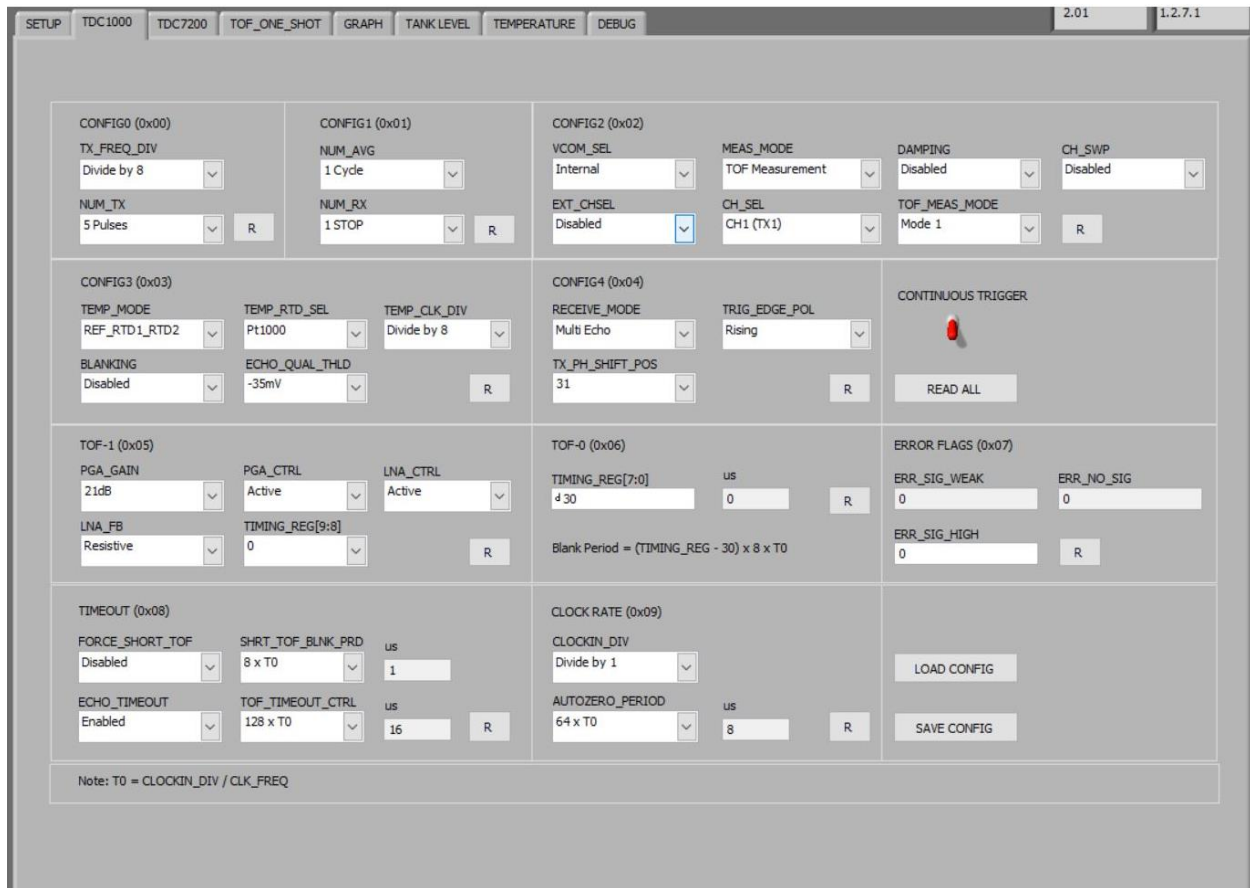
SETUP TDC1000 TDC7200 TOF_ONE_SHOT GRAPH TANK LEVEL TEMPERATURE DEBUG

2.01 1.2.7.1

CONFIG0 (0x00)
TX_FREQ_DIV
Divide by 8
NUM_TX
5 Pulses
R

CONFIG1 (0x01)
NUM_AVG
1 Cycle
NUM_RX
1 STOP
R

CONFIG2 (0x02)
VCOM_SEL
Internal
MEAS_MODE
TOF Measurement
DAMPING
Disabled
CH_SWP
Disabled
EXT_CHSEL
Disabled
CH_SEL
CH1 (TX1)
TOF_MEAS_MODE
Mode 1
R

CONFIG3 (0x03)
TEMP_MODE
REF_RTD1_RTD2
TEMP_RTD_SEL
Pt1000
TEMP_CLK_DIV
Divide by 8
BLANKING
Disabled
ECHO_QUAL_THLD
-35mV
R

CONFIG4 (0x04)
RECEIVE_MODE
Multi Echo
TRIG_EDGE_POL
Rising
TX_PH_SHIFT_POS
31
R

CONTINUOUS TRIGGER
READ ALL

TOF-1 (0x05)
PGA_GAIN
21dB
PGA_CTRL
Active
LNA_CTRL
Active
LNA_FB
Resistive
TIMING_REG[9:8]
0
R

TOF-0 (0x06)
TIMING_REG[7:0]
d 30
us
0
R
Blank Period = (TIMING_REG - 30) x 8 x T0

ERROR FLAGS (0x07)
ERR_SIG_WEAK
0
ERR_NO_SIG
0
ERR_SIG_HIGH
0
R

TIMEOUT (0x08)
FORCE_SHORT_TOF
Disabled
SHRT_TOF_BLNK_PRD
8 x T0
us
1
ECHO_TIMEOUT
Enabled
TOF_TIMEOUT_CTRL
128 x T0
us
16
R

CLOCK RATE (0x09)
CLOCKIN_DIV
Divide by 1
AUTOZERO_PERIOD
64 x T0
us
8
R

LOAD CONFIG
SAVE CONFIG

Note: T0 = CLOCKIN_DIV / CLK_FREQ